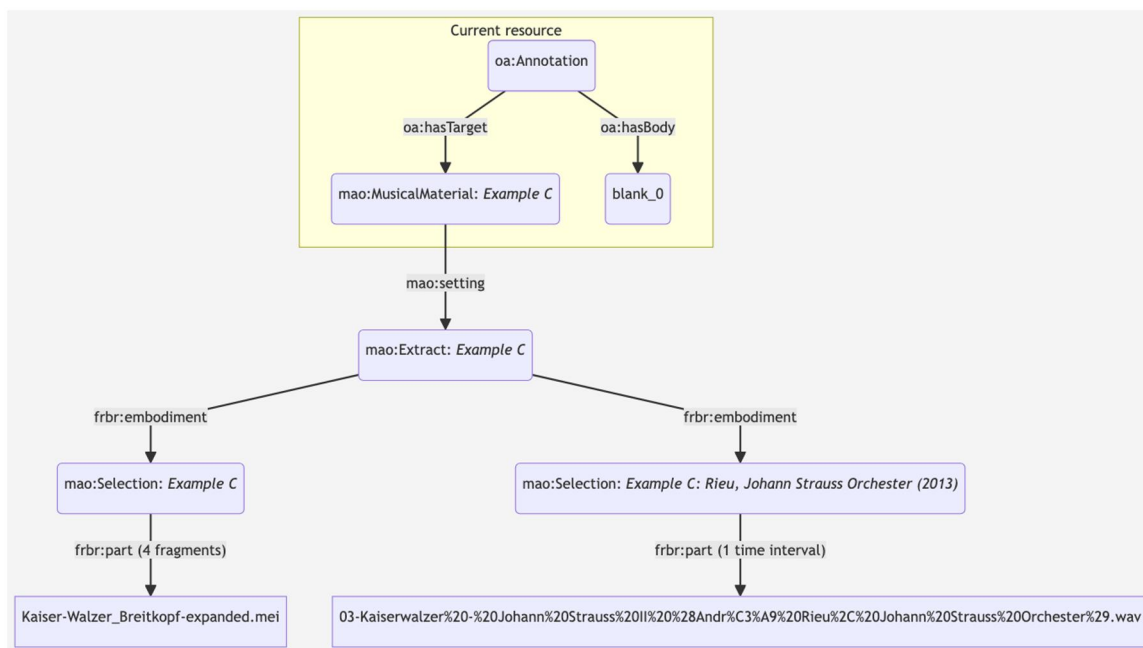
Current resource

oa:Annotation

oa:hasTarget

oa:hasBody

mao:MusicalMaterial: *Example C*

blank_0

mao:setting

mao:Extract: *Example C*

frbr:embodiment

frbr:embodiment

mao:Selection: *Example C*

mao:Selection: *Example C: Rieu, Johann Strauss Orchester (2013)*

frbr:part (4 fragments)

frbr:part (1 time interval)

Kaiser-Walzer_Breitkopf-expanded.mei

03-Kaiserwalzer%20-%20Johann%20Strauss%20II%20%28Andr%C3%A9%20Rieu%2C%20Johann%20Strauss%20Orchester%29.wav